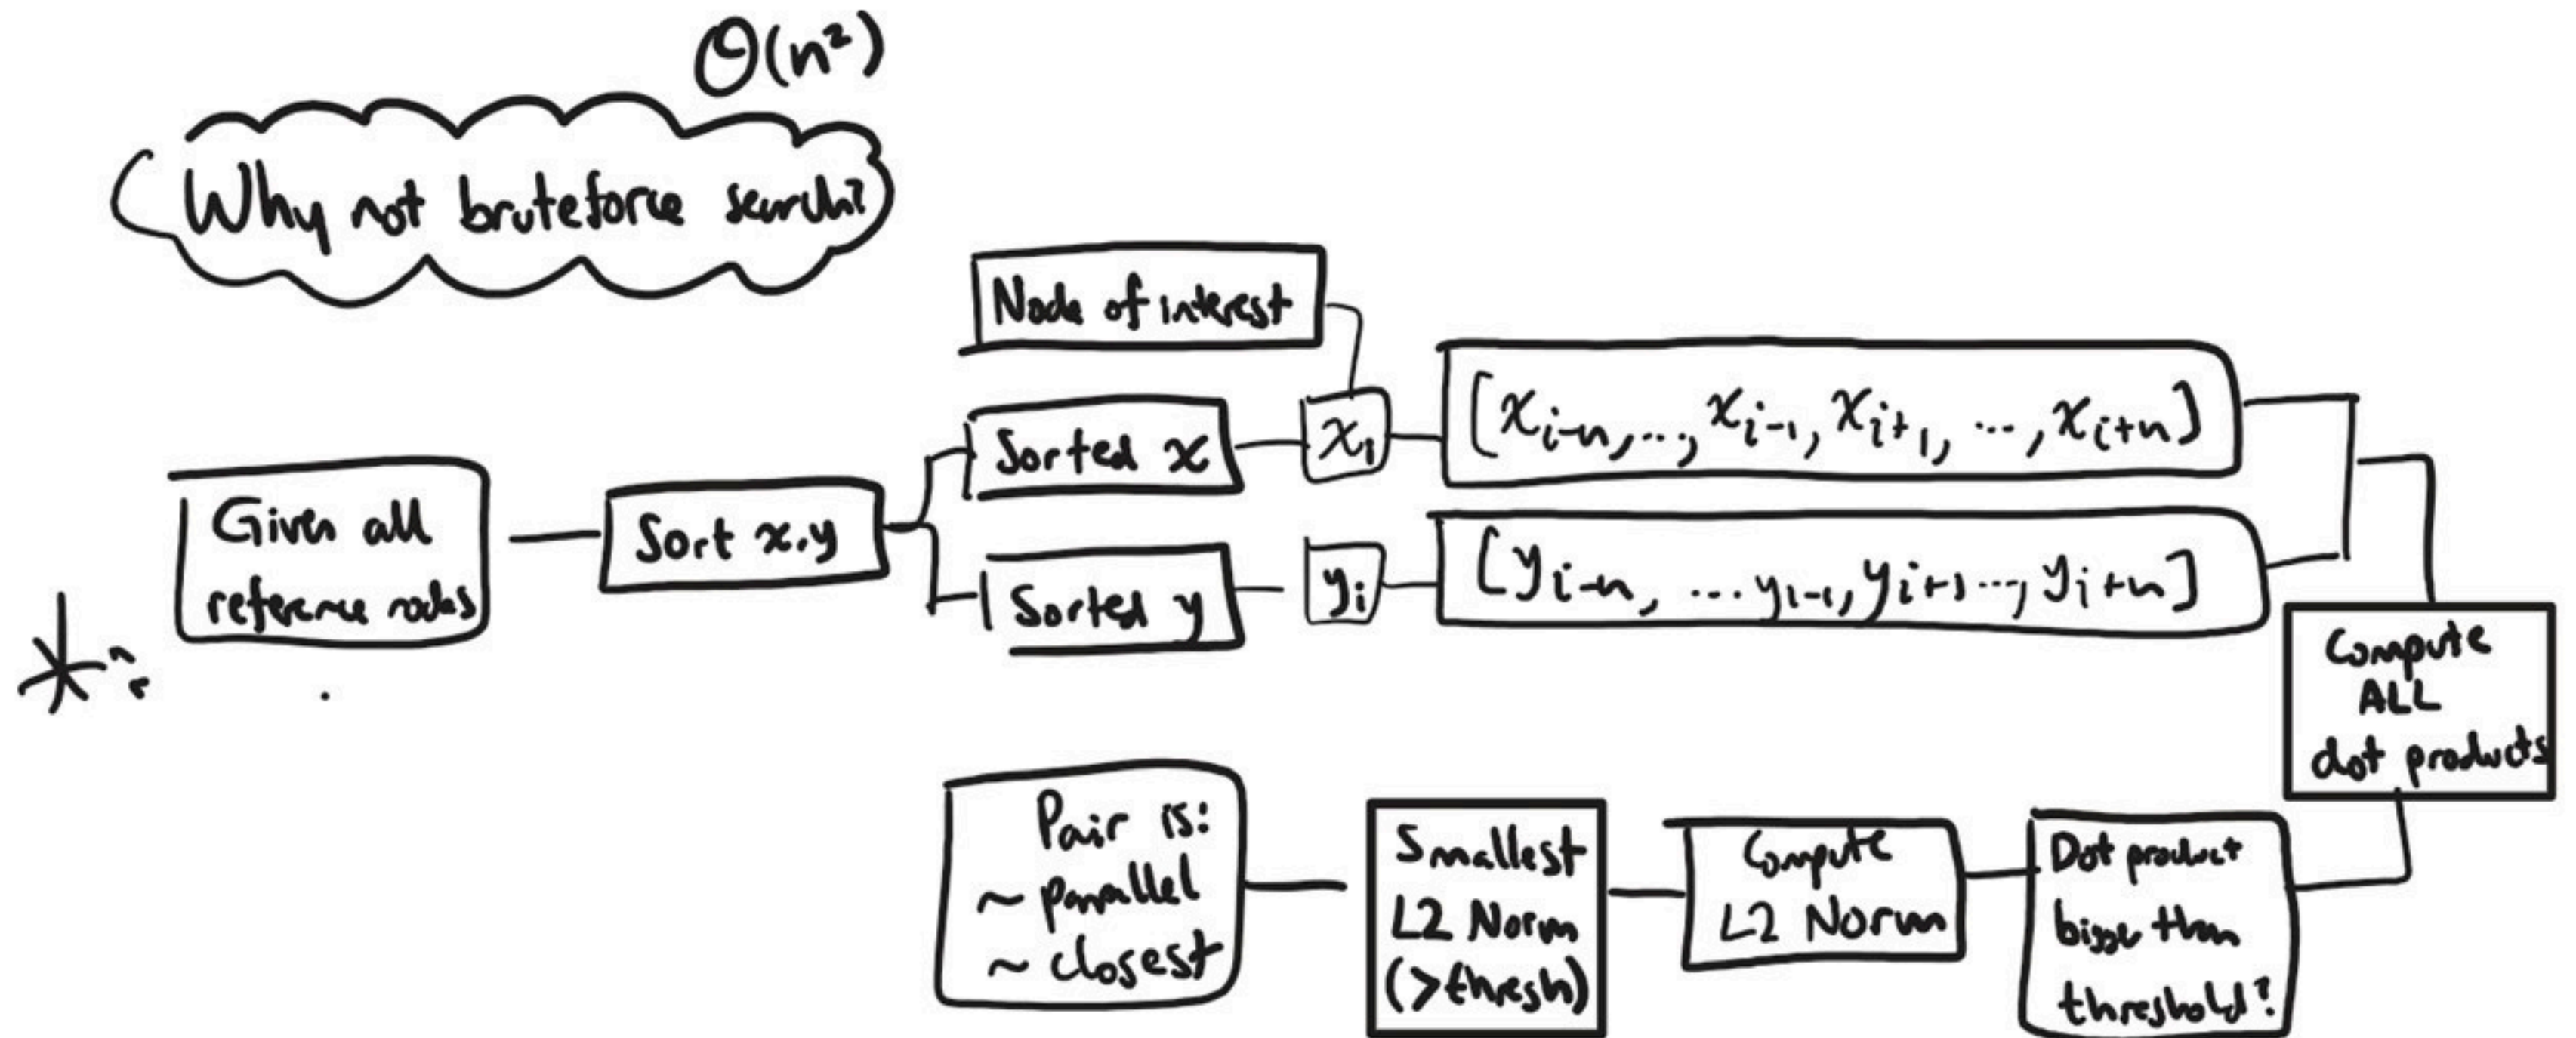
$\Theta(n^2)$

Why not bruteforce search?

Node of interest

Given all reference nodes

Sort x,y

Sorted x

Sorted y

$x_i$

$y_i$

$[x_{i-n},\dots,x_{i-1},x_{i+1},\dots,x_{i+n}]$

$[y_{i-n},\dots y_{i-1},y_{i+1}\dots,y_{i+n}]$

Compute ALL dot products

$*\frac{n}{r}$

Dot product bigger than threshold?

Compute L2 Norm

Smallest L2 Norm (>thresh)

Pair is: ~ parallel ~ closest